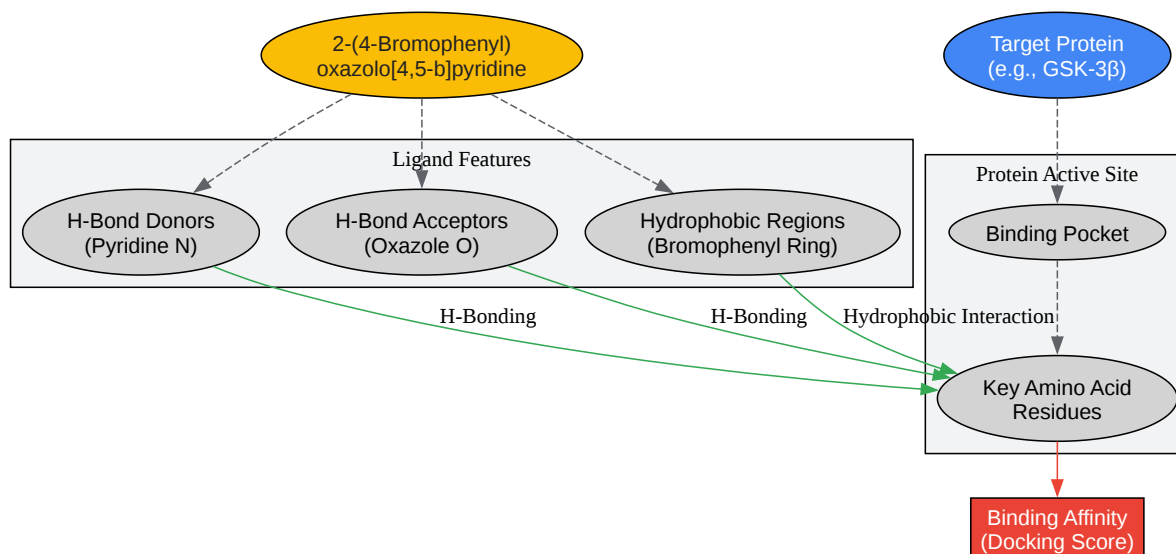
2-(4-Bromophenyl) oxazolo[4,5-b]pyridine

Target Protein (e.g., GSK-3β)

Ligand Features

H-Bond Donors (Pyridine N)

H-Bond Acceptors (Oxazole O)

Hydrophobic Regions (Bromophenyl Ring)

Protein Active Site

Binding Pocket

H-Bonding

H-Bonding

Hydrophobic Interaction

Key Amino Acid Residues

Binding Affinity (Docking Score)